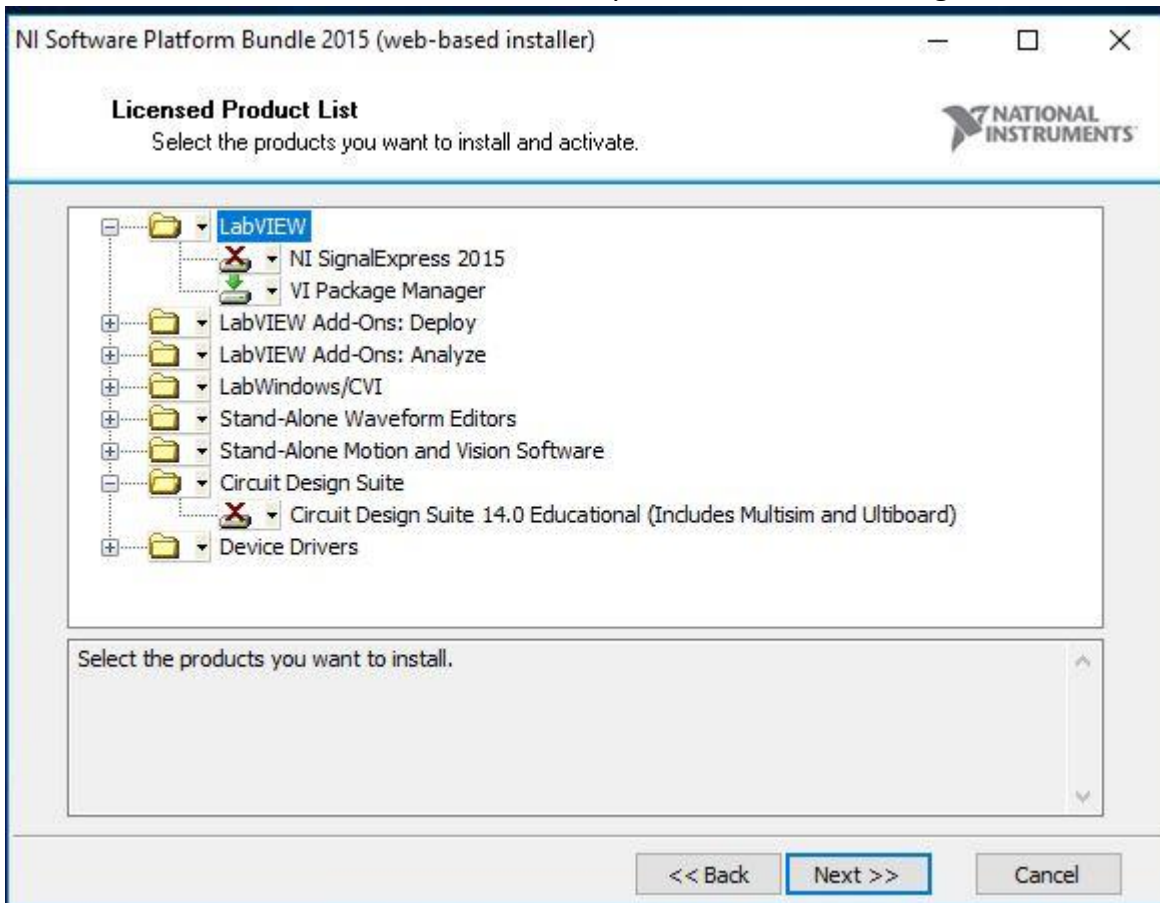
NI Software Platform Bundle 2015 (web-based installer)

Licensed Product List
Select the products you want to install and activate.

NATIONAL INSTRUMENTS

LabVIEW
NI SignalExpress 2015
VI Package Manager
LabVIEW Add-Ons: Deploy
LabVIEW Add-Ons: Analyze
LabWindows/CVI
Stand-Alone Waveform Editors
Stand-Alone Motion and Vision Software
Circuit Design Suite
Circuit Design Suite 14.0 Educational (Includes Multisim and Ultiboard)
Device Drivers

Select the products you want to install.

<< Back
Next >>
Cancel